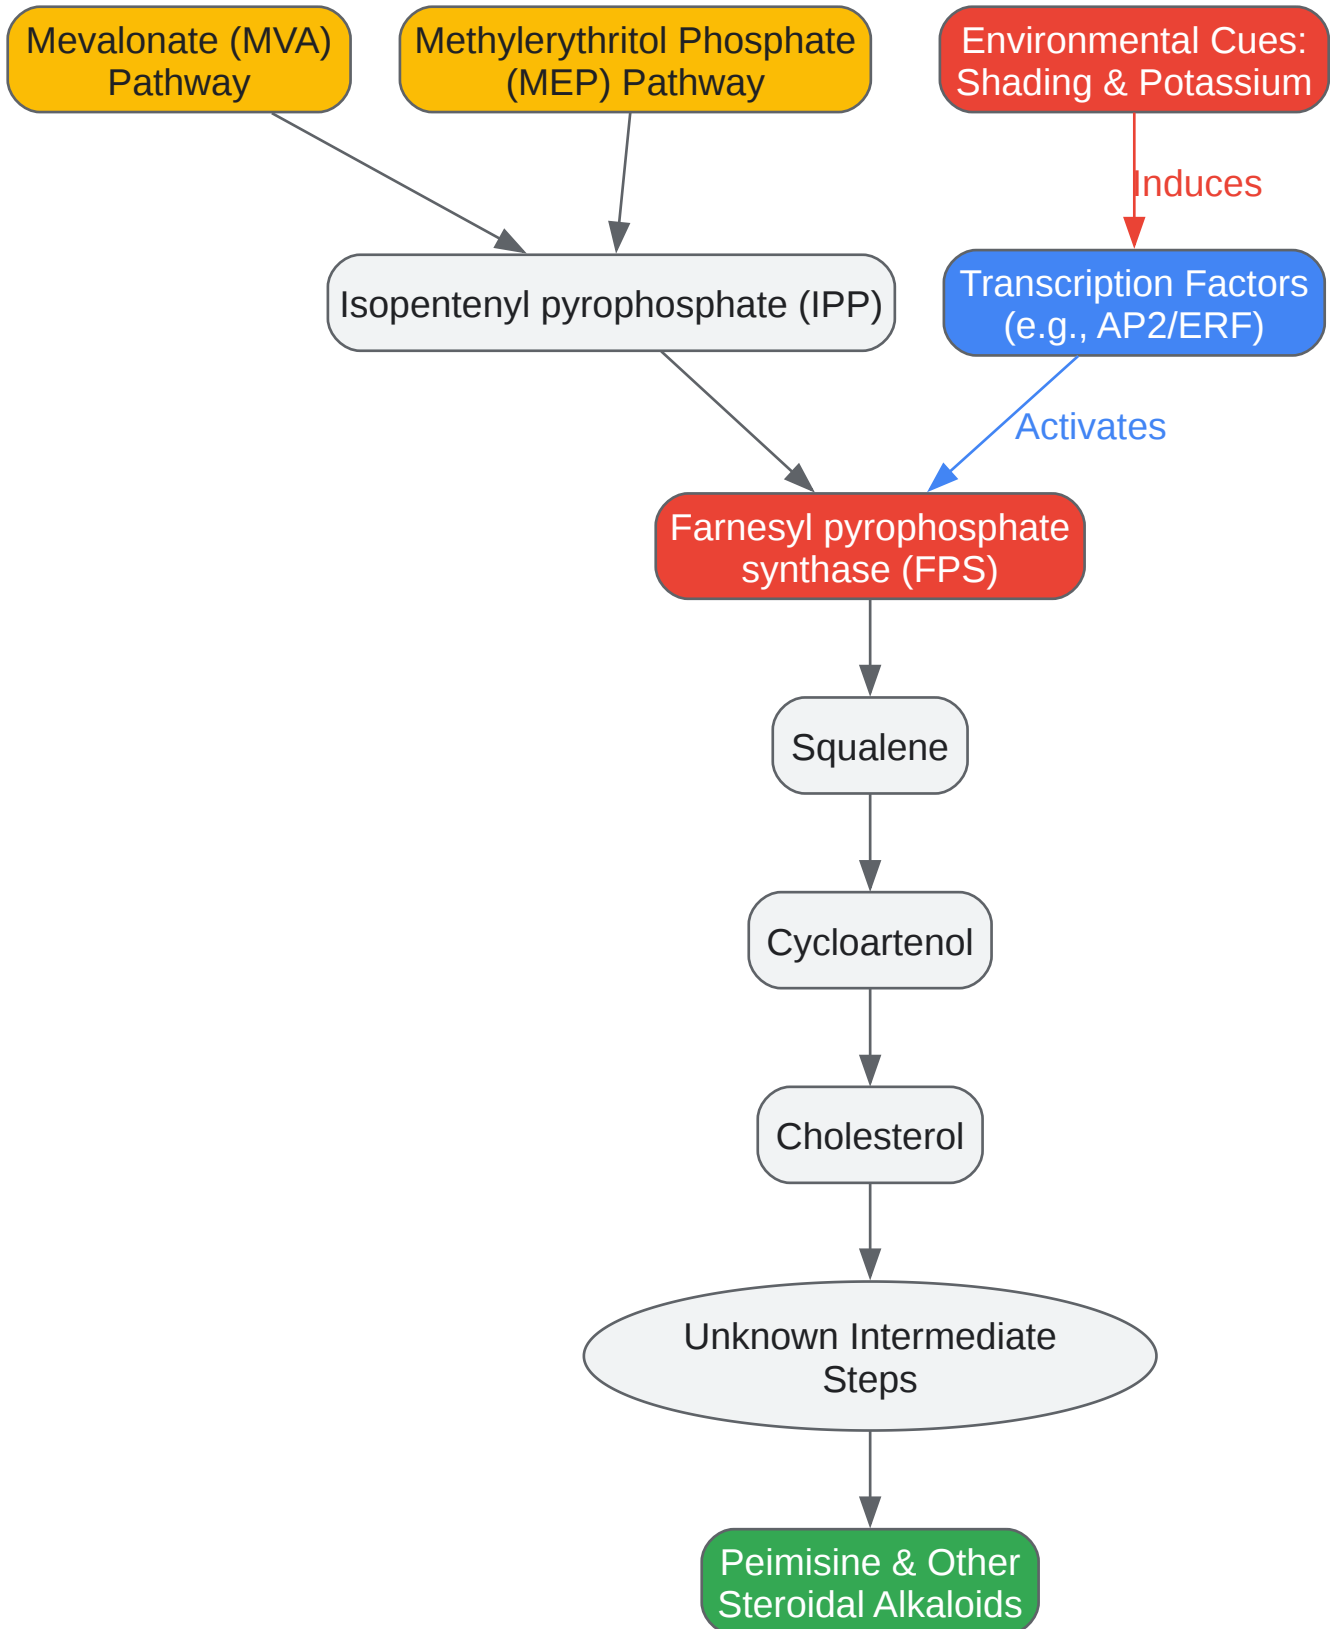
Mevalonate (MVA) Pathway

Methylerythritol Phosphate (MEP) Pathway

Environmental Cues: Shading & Potassium

Induces

Isopentenyl pyrophosphate (IPP)

Transcription Factors (e.g., AP2/ERF)

Activates

Farnesyl pyrophosphate synthase (FPS)

Squalene

Cycloartenol

Cholesterol

Unknown Intermediate Steps

Peimisine & Other Steroidal Alkaloids